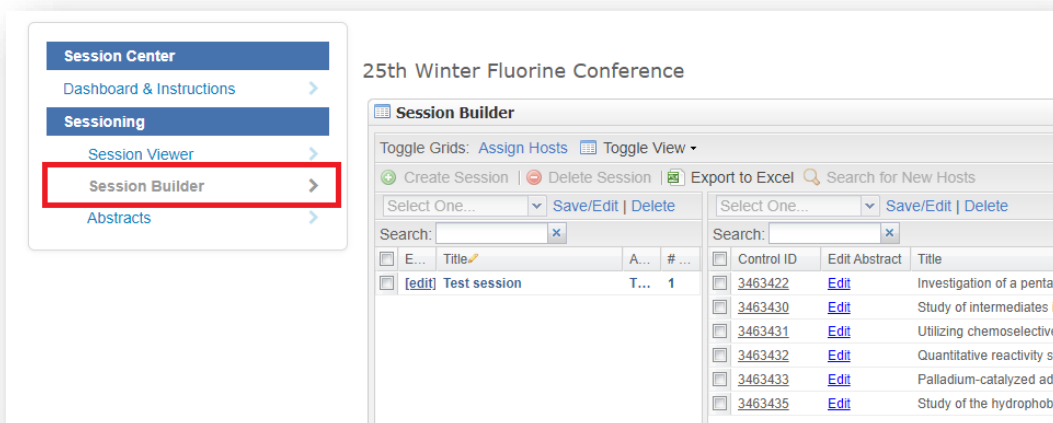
Session Center
Dashboard & Instructions
Sessioning
Session Viewer
Session Builder
Abstracts

25th Winter Fluorine Conference

Session Builder

Toggle Grids: Assign Hosts Toggle View

Create Session | Delete Session | Export to Excel Search for New Hosts

Select One... Save/Edit | Delete

Search:

| E... | Title | A... | #... |
|---|---|---|---|
| [edit] | Test session | T... | 1 |

Select One... Save/Edit | Delete

Search:

| Control ID | Edit Abstract | Title |
|---|---|---|
| 3463422 | Edit | Investigation of a penta |
| 3463430 | Edit | Study of intermediates |
| 3463431 | Edit | Utilizing chemoselective |
| 3463432 | Edit | Quantitative reactivity s |
| 3463433 | Edit | Palladium-catalyzed ad |
| 3463435 | Edit | Study of the hydrophob |